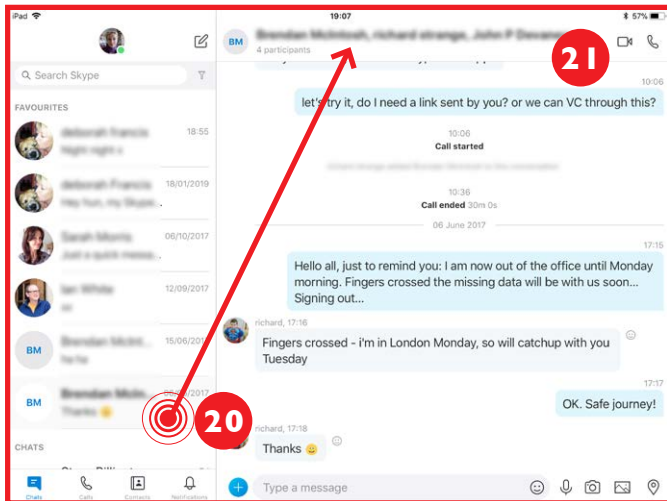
iPad
19:07
57%

Search Skype

FAVOURITES

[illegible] 18:55
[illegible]

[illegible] 18/01/2019
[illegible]

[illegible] 06/10/2017
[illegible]

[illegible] 12/09/2017
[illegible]

BM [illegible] 15/06/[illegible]
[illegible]

BM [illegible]
Thanks

CHATS

Chats Calls Contacts Notifications

BM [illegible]
4 participants

21

10:06
let's try it, do I need a link sent by you? or we can VC through this?

10:06
Call started

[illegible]

10:36
Call ended 30m 0s

06 June 2017

17:15
Hello all, just to remind you: I am now out of the office until Monday morning. Fingers crossed the missing data will be with us soon... Signing out...

richard, 17:16
Fingers crossed - i'm in London Monday, so will catchup with you Tuesday

17:17
OK. Safe journey!

richard, 17:18
Thanks

20

Type a message